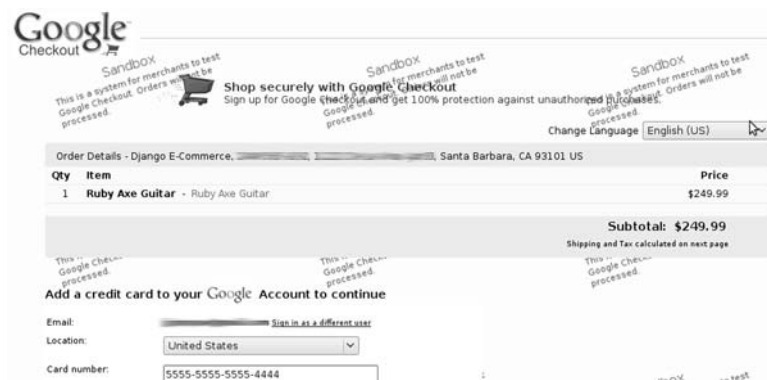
Google Checkout

Sandbox
This is a system for merchants to test Google Checkout. Orders will not be processed.

Sandbox
This is a system for merchants to test Google Checkout. Orders will not be processed.

Sandbox
This is a system for merchants to test Google Checkout. Orders will not be processed.

Shop securely with Google Checkout
Sign up for Google Checkout and get 100% protection against unauthorized purchases.

Change Language English (US)

Order Details - Django E-Commerce, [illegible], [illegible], Santa Barbara, CA 93101 US

| Qty | Item | Price |
|---|---|---|
| 1 | Ruby Axe Guitar - Ruby Axe Guitar | $249.99 |

Subtotal: $249.99
Shipping and Tax calculated on next page

This is a system for merchants to test Google Checkout. Orders will not be processed.

This is a system for merchants to test Google Checkout. Orders will not be processed.

This is a system for merchants to test Google Checkout. Orders will not be processed.

Add a credit card to your Google Account to continue

Email: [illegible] Sign in as a different user
Location: United States
Card number: 5555-5555-5555-4444

Sandbox
This is a system for merchants to test